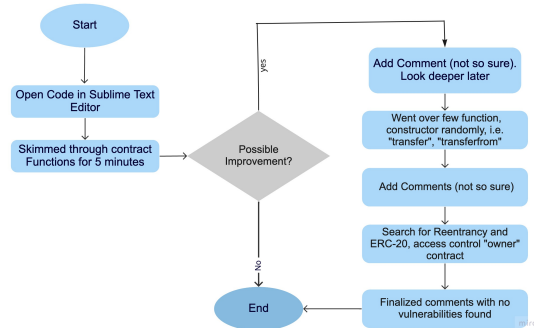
Start

Open Code in Sublime Text Editor

Skimmed through contract Functions for 5 minutes

Possible Improvement?

yes

No

End

Add Comment (not so sure). Look deeper later

Went over few function, constructor randomly, i.e. "transfer", "transferfrom"

Add Comments (not so sure)

Search for Reentrancy and ERC-20, access control "owner" contract

Finalized comments with no vulnerabilities found